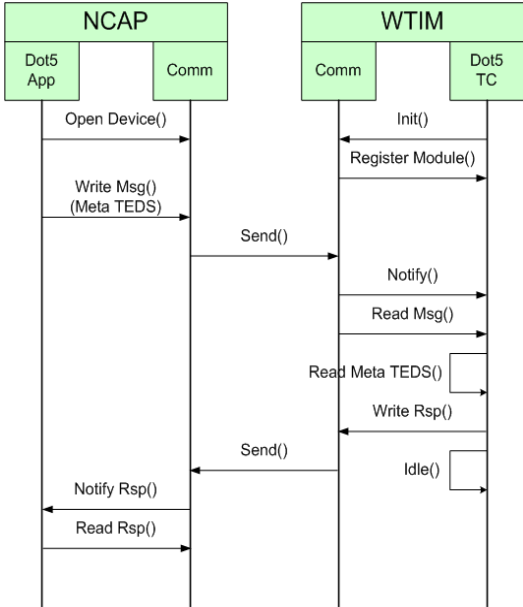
NCAP

Dot5 App

Comm

WTIM

Comm

Dot5 TC

Open Device()

Init()

Register Module()

Write Msg() (Meta TEDS)

Send()

Notify()

Read Msg()

Read Meta TEDS()

Write Rsp()

Send()

Idle()

Notify Rsp()

Read Rsp()